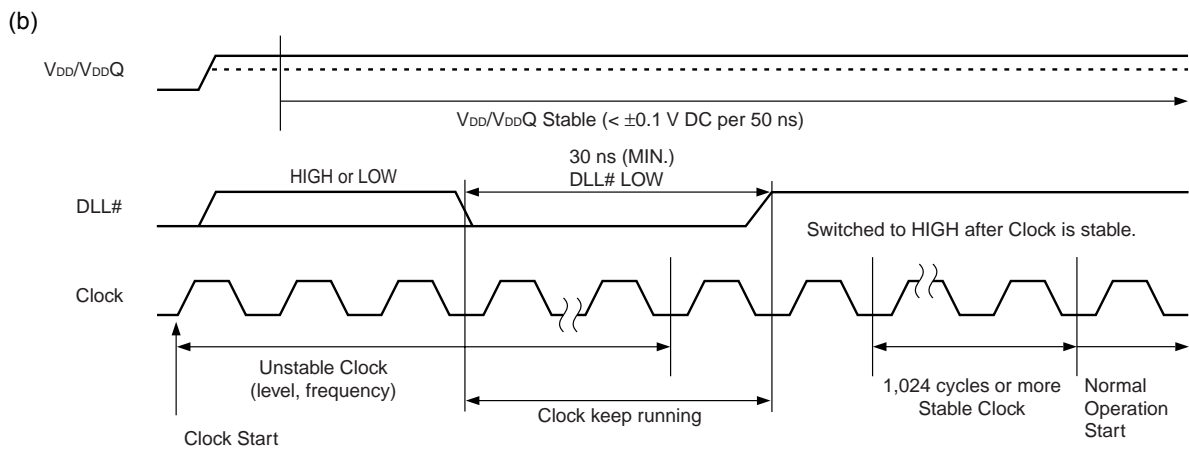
(b)

$V_{DD}/V_{DD}Q$

$V_{DD}/V_{DD}Q$ Stable (< ±0.1 V DC per 50 ns)

HIGH or LOW

30 ns (MIN.)
DLL# LOW

DLL#

Switched to HIGH after Clock is stable.

Clock

Unstable Clock
(level, frequency)

Clock keep running

1,024 cycles or more
Stable Clock

Normal
Operation
Start

Clock Start